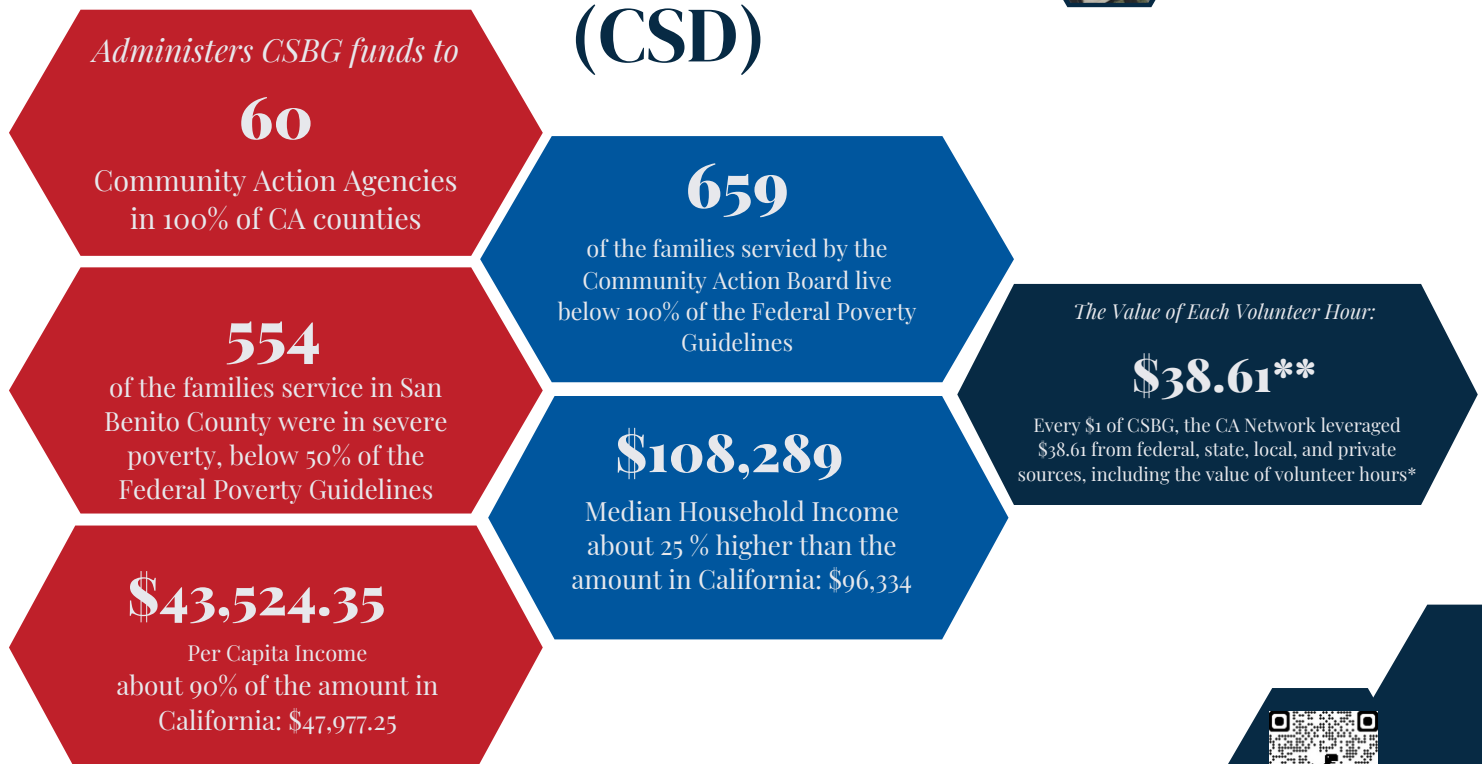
(CSD)

Administers CSBG funds to
60
Community Action Agencies in 100% of CA counties

659
of the families servied by the Community Action Board live below 100% of the Federal Poverty Guidelines

The Value of Each Volunteer Hour:
$38.61**
Every $1 of CSBG, the CA Network leveraged $38.61 from federal, state, local, and private sources, including the value of volunteer hours*

554
of the families service in San Benito County were in severe poverty, below 50% of the Federal Poverty Guidelines

$108,289
Median Household Income about 25 % higher than the amount in California: $96,334

$43,524.35
Per Capita Income
about 90% of the amount in California: $47,977.25